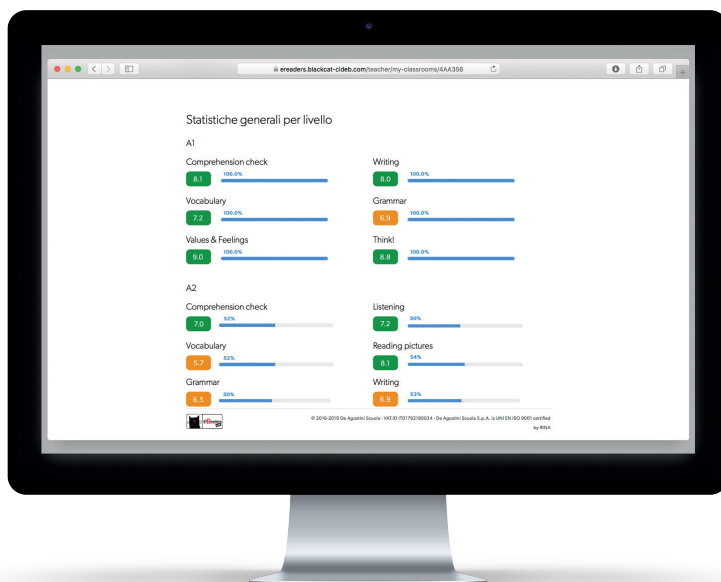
ereaders.blackcat-cideb.com/teacher/my-classrooms/4AA356

Statistiche generali per livello

A1

Comprehension check
8.1 100.0%

Writing
8.0 100.0%

Vocabulary
7.2 100.0%

Grammar
6.9 100.0%

Values & Feelings
9.0 100.0%

Think!
8.8 100.0%

A2

Comprehension check
7.0 52%

Listening
7.2 50%

Vocabulary
5.7 52%

Reading pictures
8.1 54%

Grammar
6.5 50%

Writing
6.9 53%

© 2016-2019 De Agostini Scuola - VAT ID IT01792180034 - De Agostini Scuola S.p.A. is UNI EN ISO 9001 certified by RINA